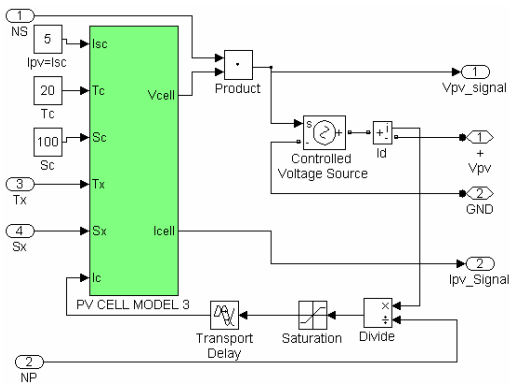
1
NS
5
Ipv=Isc
Isc
20
Tc
Tc
100
Sc
Sc
3
Tx
Tx
4
Sx
Sx
Ic
Vcell
Icell
PV CELL MODEL 3
Product
1
Vpv_signal
Controlled
Voltage Source
Id
1
+
Vpv
2
GND
2
Ipv_Signal
Transport
Delay
Saturation
Divide
2
NP